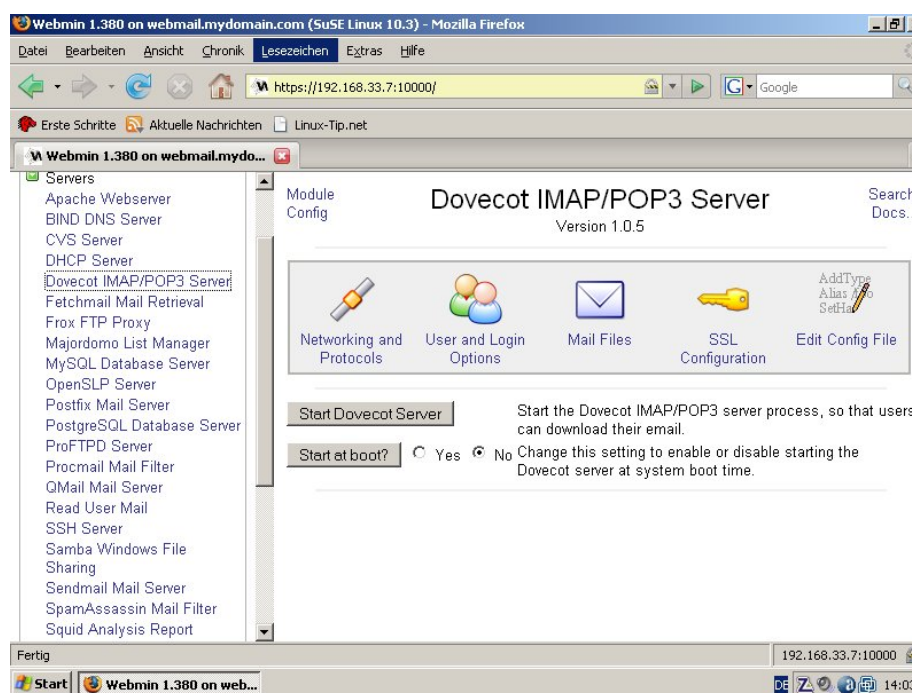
Webmin 1.380 on webmail.mydomain.com (SuSE Linux 10.3) - Mozilla Firefox

Datei Bearbeiten Ansicht Chronik Lesezeichen Extras Hilfe

https://192.168.33.7:10000/

Google

Erste Schritte Aktuelle Nachrichten Linux-Tip.net

Webmin 1.380 on webmail.mydo...

Servers
Apache Webserver
BIND DNS Server
CVS Server
DHCP Server
Dovecot IMAP/POP3 Server
Fetchmail Mail Retrieval
Frox FTP Proxy
Majordomo List Manager
MySQL Database Server
OpenSLP Server
Postfix Mail Server
PostgreSQL Database Server
ProFTPD Server
Procmail Mail Filter
QMail Mail Server
Read User Mail
SSH Server
Samba Windows File Sharing
Sendmail Mail Server
SpamAssassin Mail Filter
Squid Analysis Report

Module Config

Dovecot IMAP/POP3 Server
Version 1.0.5

Search Docs.

AddType Alias SetHa

Networking and Protocols
User and Login Options
Mail Files
SSL Configuration
Edit Config File

Start Dovecot Server
Start the Dovecot IMAP/POP3 server process, so that users can download their email.

Start at boot?
Yes No
Change this setting to enable or disable starting the Dovecot server at system boot time.

Fertig
192.168.33.7:10000

Start
Webmin 1.380 on web...
DE
14:0